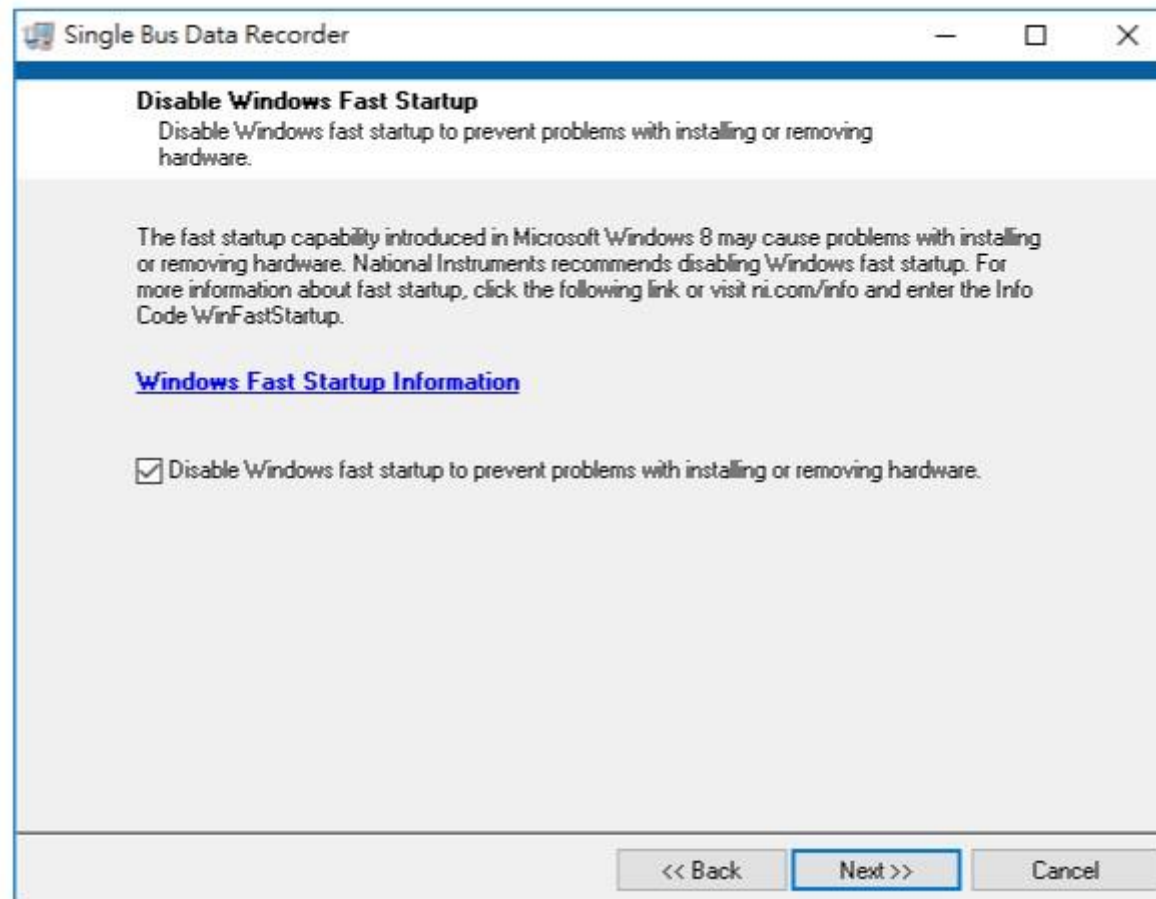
Single Bus Data Recorder

Disable Windows Fast Startup

Disable Windows fast startup to prevent problems with installing or removing hardware.

The fast startup capability introduced in Microsoft Windows 8 may cause problems with installing or removing hardware. National Instruments recommends disabling Windows fast startup. For more information about fast startup, click the following link or visit ni.com/info and enter the Info Code WinFastStartup.

Windows Fast Startup Information

Disable Windows fast startup to prevent problems with installing or removing hardware.

<< Back

Next >>

Cancel